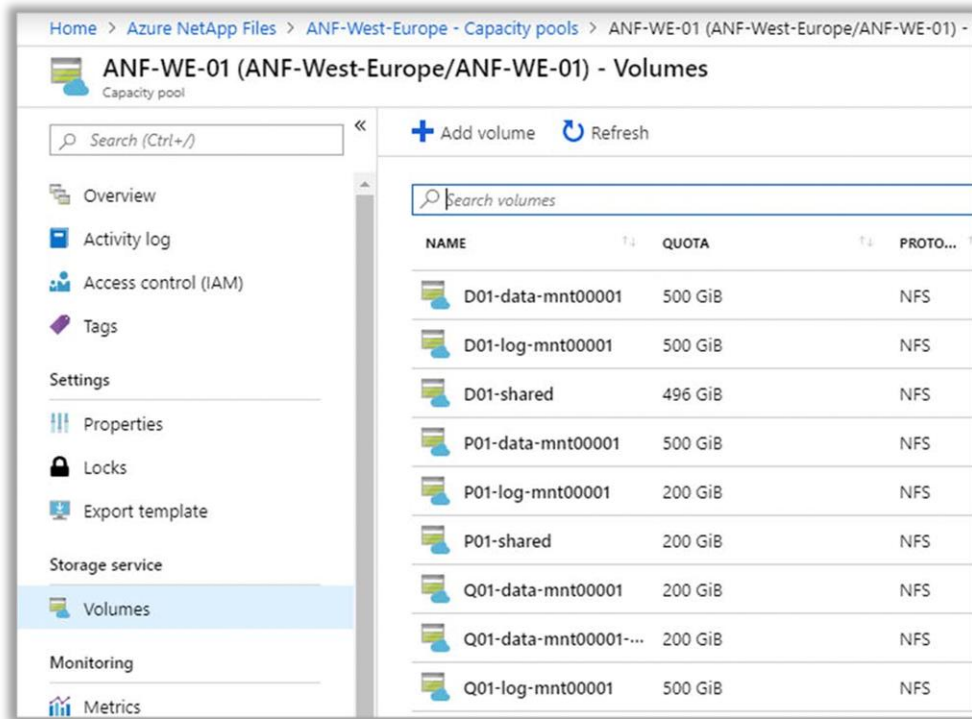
Home > Azure NetApp Files > ANF-West-Europe - Capacity pools > ANF-WE-01 (ANF-West-Europe/ANF-WE-01) -

ANF-WE-01 (ANF-West-Europe/ANF-WE-01) - Volumes
Capacity pool

Search (Ctrl+/)

Overview
Activity log
Access control (IAM)
Tags

Settings
Properties
Locks
Export template

Storage service
Volumes

Monitoring
Metrics

Add volume
Refresh

Search volumes

| NAME | QUOTA | PROTO... |
|---|---|---|
| D01-data-mnt00001 | 500 GiB | NFS |
| D01-log-mnt00001 | 500 GiB | NFS |
| D01-shared | 496 GiB | NFS |
| P01-data-mnt00001 | 500 GiB | NFS |
| P01-log-mnt00001 | 200 GiB | NFS |
| P01-shared | 200 GiB | NFS |
| Q01-data-mnt00001 | 200 GiB | NFS |
| Q01-data-mnt00001-... | 200 GiB | NFS |
| Q01-log-mnt00001 | 500 GiB | NFS |